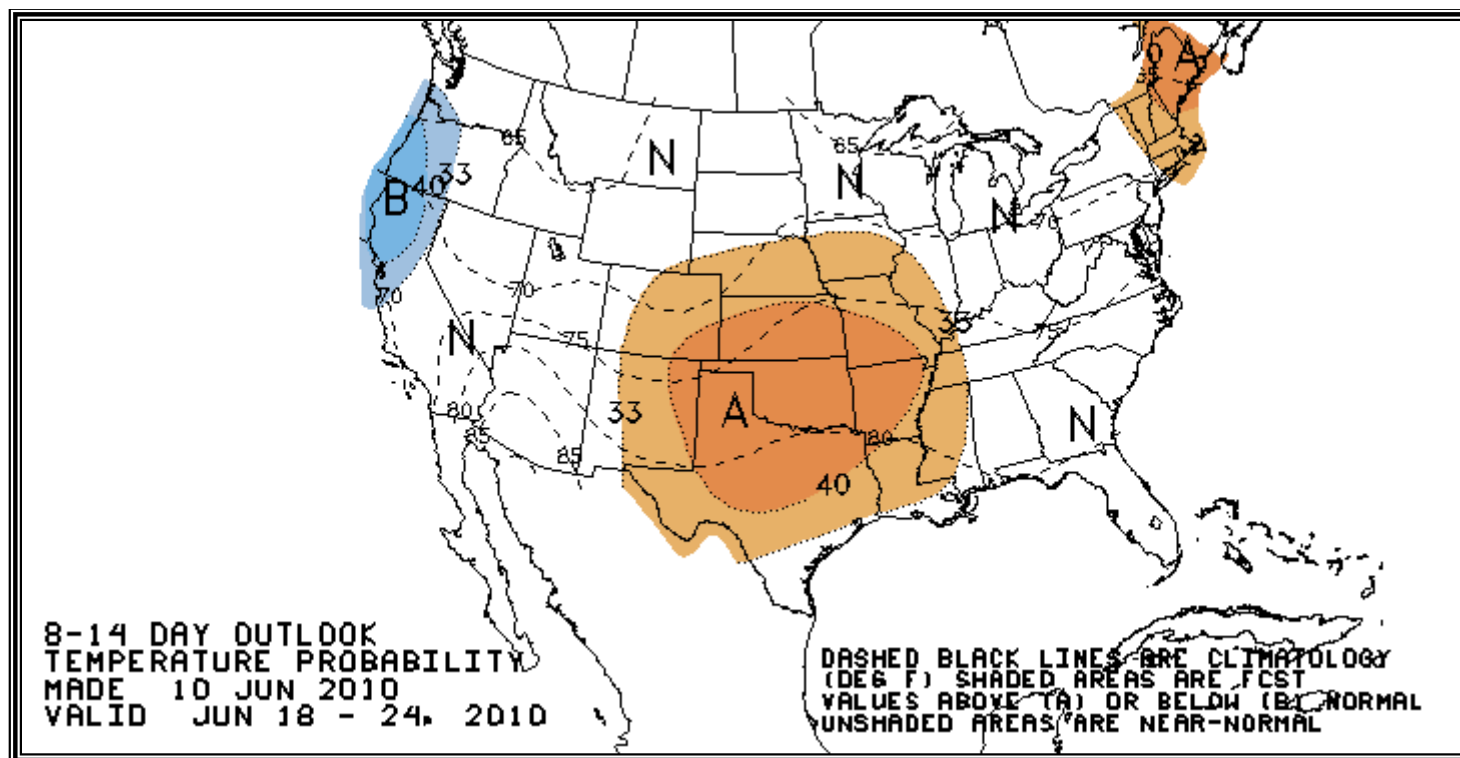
A
33
B
40
33
65
N
65
N
N
70
70
N
75
35
33
A
80
85
80
N
85
40

8-14 DAY OUTLOOK
TEMPERATURE PROBABILITY
MADE 10 JUN 2010
VALID JUN 18 - 24, 2010

DASHED BLACK LINES ARE CLIMATOLOGY
(DEG F) SHADED AREAS ARE FCST
VALUES ABOVE (A) OR BELOW (B) NORMAL
UNSHADED AREAS ARE NEAR-NORMAL